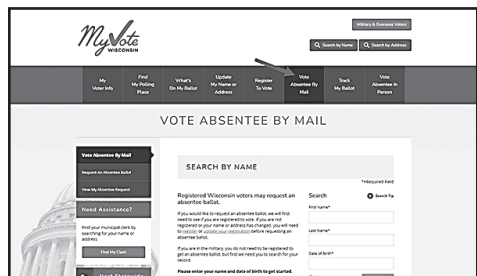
MyVote WISCONSIN

Military & Overseas Voters

Search by Name

Search by Address

My Voter Info

Find My Polling Place

What's On My Ballot

Update My Name or Address

Register To Vote

Vote Absentee By Mail

Track My Ballot

Vote Absentee In Person

VOTE ABSENTEE BY MAIL

Vote Absentee By Mail

Request An Absentee Ballot

View My Absentee Request

Need Assistance?

Find your municipal clerk by searching for your name or address.

Find My Clerk

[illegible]

SEARCH BY NAME

*Required Field

Registered Wisconsin voters may request an absentee ballot.

If you would like to request an absentee ballot, we will first need to see if you are registered to vote. If you are not registered or your name or address has changed, you will need to register or update your registration before requesting an absentee ballot.

If you are in the military, you do not need to be registered to get an absentee ballot, but first we need you to search for your record.

Please enter your name and date of birth to get started.

Search

Search Tip

First Name*

Last Name*

Date of Birth*